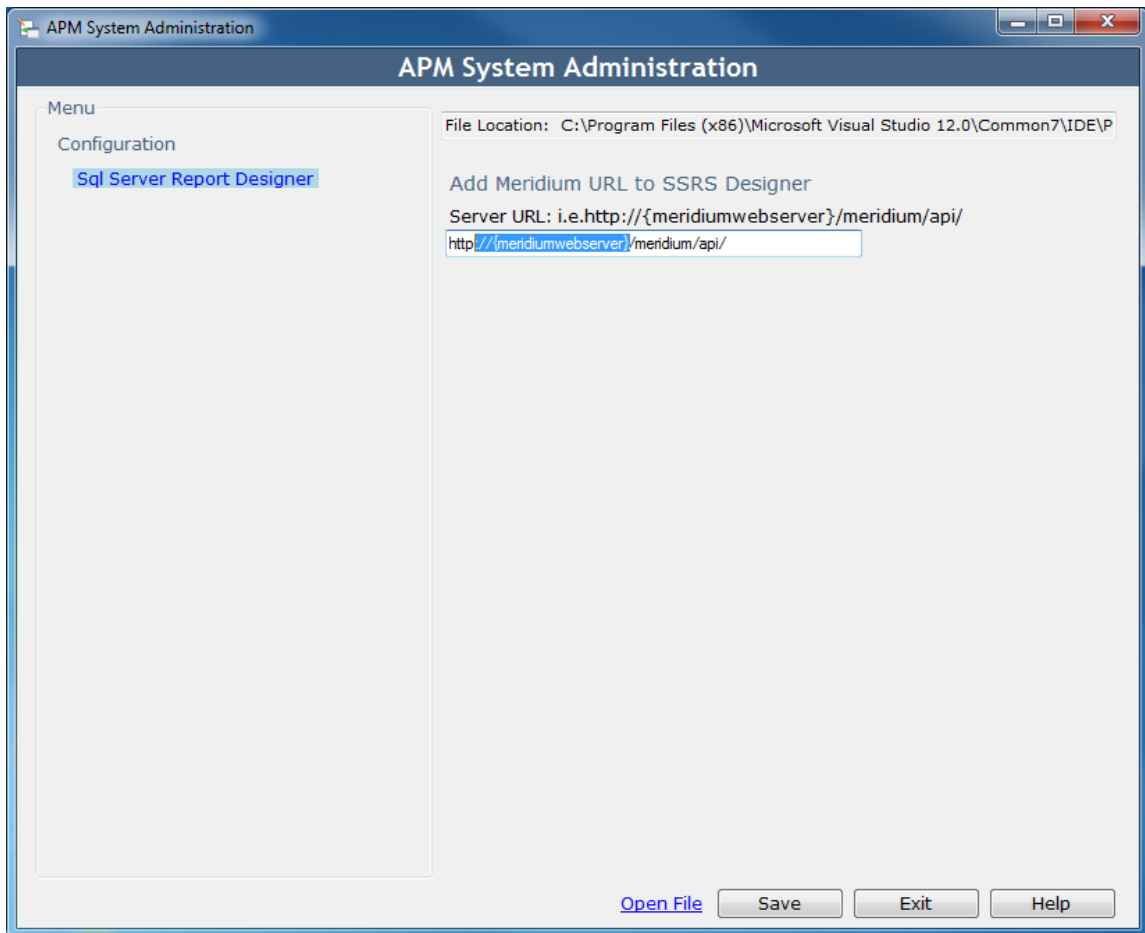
APM System Administration

APM System Administration

Menu

Configuration

Sql Server Report Designer

File Location: C:\Program Files (x86)\Microsoft Visual Studio 12.0\Common7\IDE\P

Add Meridium URL to SSRS Designer

Server URL: i.e.http://{meridiumwebserver}/meridium/api/

http://{meridiumwebserver}/meridium/api/

Open File

Save

Exit

Help